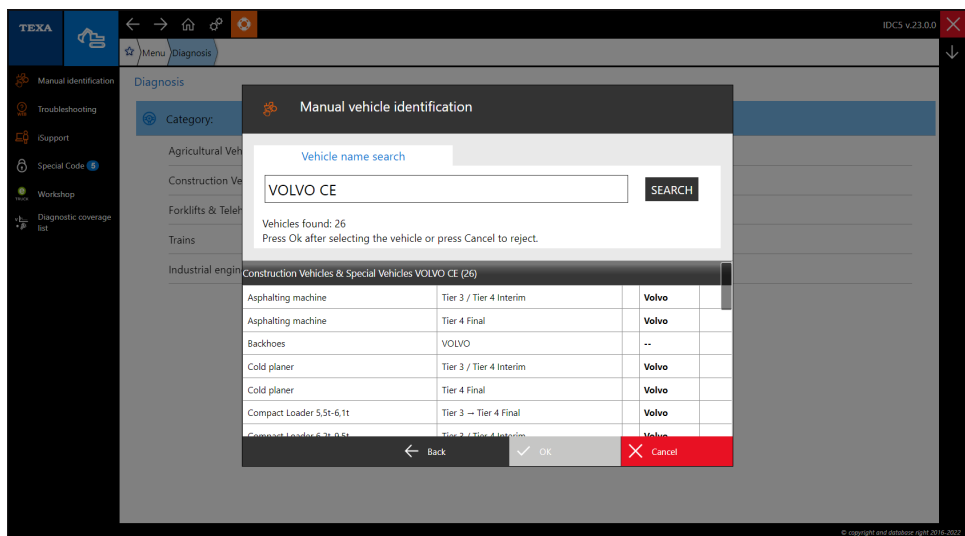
TEXA

IDC5 v.23.0.0

Menu Diagnosis

Manual identification
Troubleshooting
iSupport
Special Code 5
Workshop
Diagnostic coverage list

Diagnosis

Category:

Agricultural Veh
Construction Ve
Forklifts & Teleh
Trains
Industrial engin

Manual vehicle identification

Vehicle name search

VOLVO CE

SEARCH

Vehicles found: 26
Press Ok after selecting the vehicle or press Cancel to reject.

Construction Vehicles & Special Vehicles VOLVO CE (26)

| | | | | |
|---|---|---|---|---|
| Asphalting machine | Tier 3 / Tier 4 Interim | | Volvo | |
| Asphalting machine | Tier 4 Final | | Volvo | |
| Backhoes | VOLVO | | -- | |
| Cold planer | Tier 3 / Tier 4 Interim | | Volvo | |
| Cold planer | Tier 4 Final | | Volvo | |
| Compact Loader 5,5t-6,1t | Tier 3 → Tier 4 Final | | Volvo | |
| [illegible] | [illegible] | | Volvo | |

Back
OK
Cancel

© copyright and database right 2016-2022